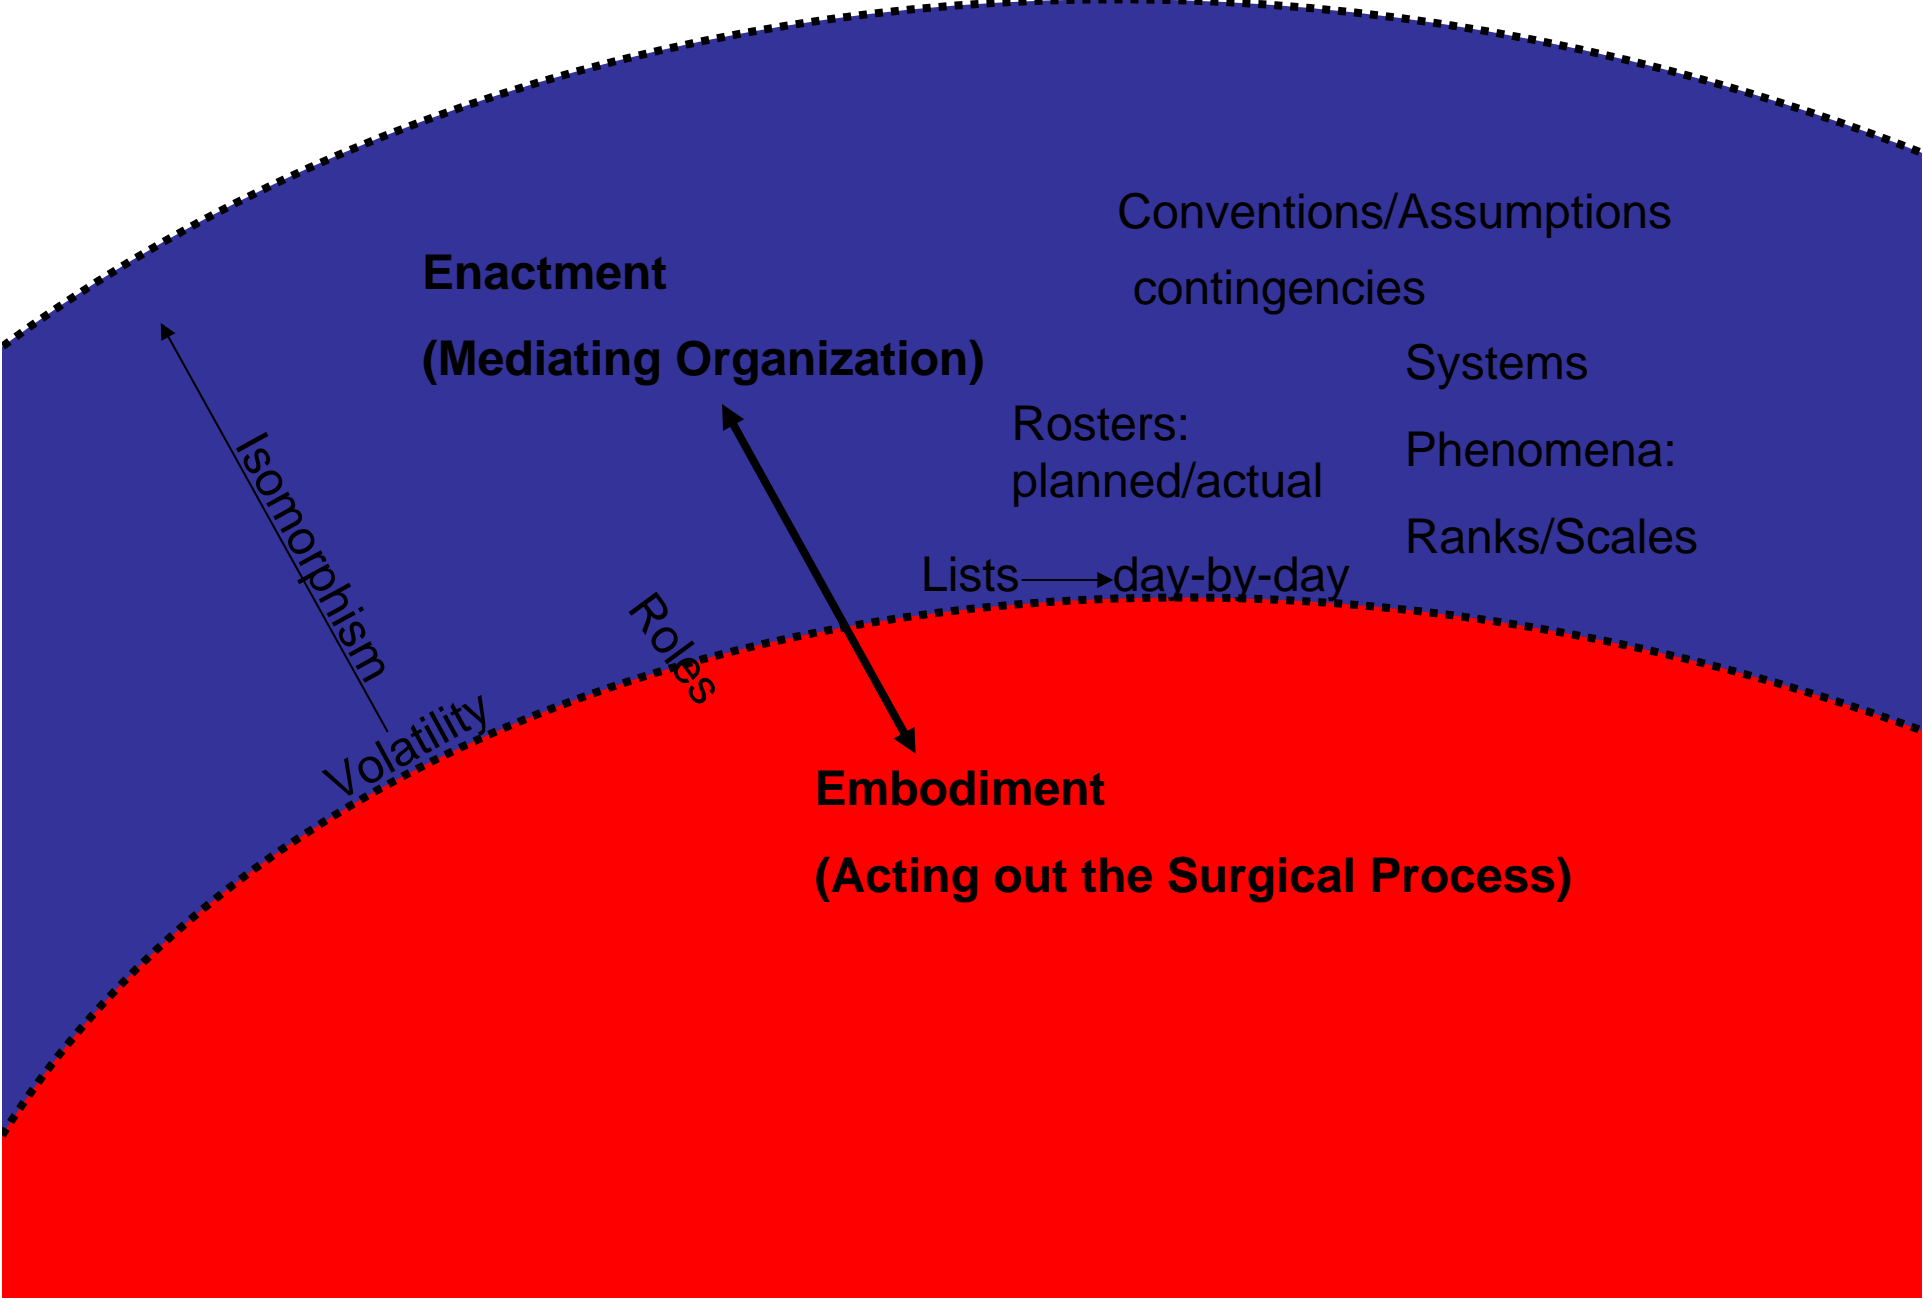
Conventions/Assumptions

contingencies

Enactment

(Mediating Organization)

Systems

Rosters: planned/actual

Phenomena:

Ranks/Scales

Lists day-by-day

Isomorphism

Roles

Volatility

Embodiment

(Acting out the Surgical Process)